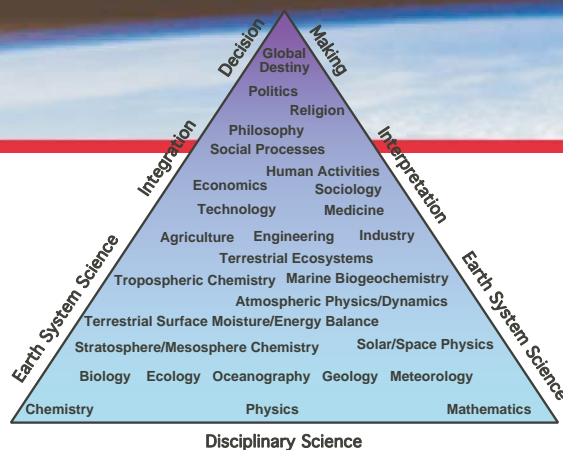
Decision Making

Global Destiny

Politics

Religion

Philosophy

Social Processes

Human Activities

Economics

Sociology

Technology

Medicine

Agriculture

Engineering

Industry

Terrestrial Ecosystems

Tropospheric Chemistry

Marine Biogeochemistry

Atmospheric Physics/Dynamics

Terrestrial Surface Moisture/Energy Balance

Stratosphere/Mesosphere Chemistry

Solar/Space Physics

Biology

Ecology

Oceanography

Geology

Meteorology

Chemistry

Physics

Mathematics

Integration

Interpretation

Earth System Science

Earth System Science

Disciplinary Science